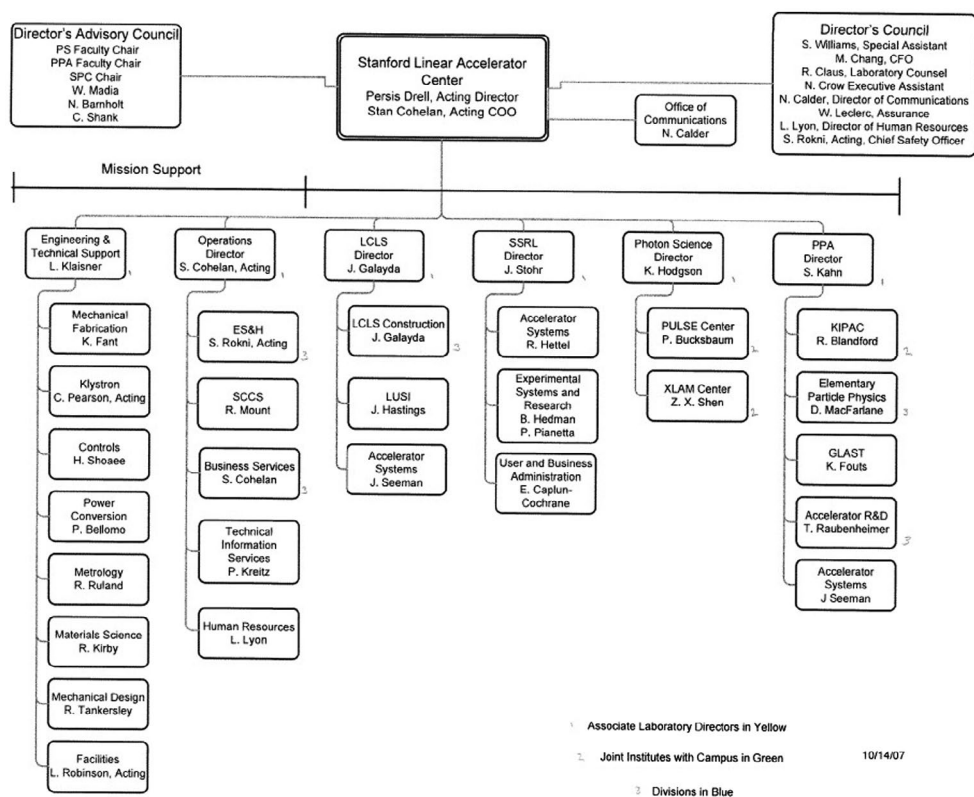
Director's Advisory Council
PS Faculty Chair
PPA Faculty Chair
SPC Chair
W. Madia
N. Barnholt
C. Shank

Stanford Linear Accelerator Center
Persis Drell, Acting Director
Stan Cohelan, Acting COO

Office of Communications
N. Calder

Director's Council
S. Williams, Special Assistant
M. Chang, CFO
R. Claus, Laboratory Counsel
N. Crow Executive Assistant
N. Calder, Director of Communications
W. Leclerc, Assurance
L. Lyon, Director of Human Resources
S. Rokni, Acting, Chief Safety Officer

Mission Support

Engineering & Technical Support
L. Klaisner
1

Mechanical Fabrication
K. Fant

Klystron
C. Pearson, Acting

Controls
H. Shoaee

Power Conversion
P. Bellomo

Metrology
R. Ruland

Materials Science
R. Kirby

Mechanical Design
R. Tankersley

Facilities
L. Robinson, Acting

Operations Director
S. Cohelan, Acting
1

ES&H
S. Rokni, Acting
3

SCCS
R. Mount

Business Services
S. Cohelan
3

Technical Information Services
P. Kreitz

Human Resources
L. Lyon

LCLS Director
J. Galayda
1

LCLS Construction
J. Galayda
3

LUSI
J. Hastings

Accelerator Systems
J. Seeman

SSRL Director
J. Stohr
1

Accelerator Systems
R. Hettel

Experimental Systems and Research
B. Hedman
P. Pianetta

User and Business Administration
E. Caplun-Cochrane

Photon Science Director
K. Hodgson
1

PULSE Center
P. Bucksbaum
2

XLAM Center
Z. X. Shen
2

PPA Director
S. Kahn
1

KIPAC
R. Blandford
2

Elementary Particle Physics
D. MacFarlane
3

GLAST
K. Fouts

Accelerator R&D
T. Raubenheimer
3

Accelerator Systems
J Seeman

1 Associate Laboratory Directors in Yellow

2 Joint Institutes with Campus in Green

3 Divisions in Blue

10/14/07